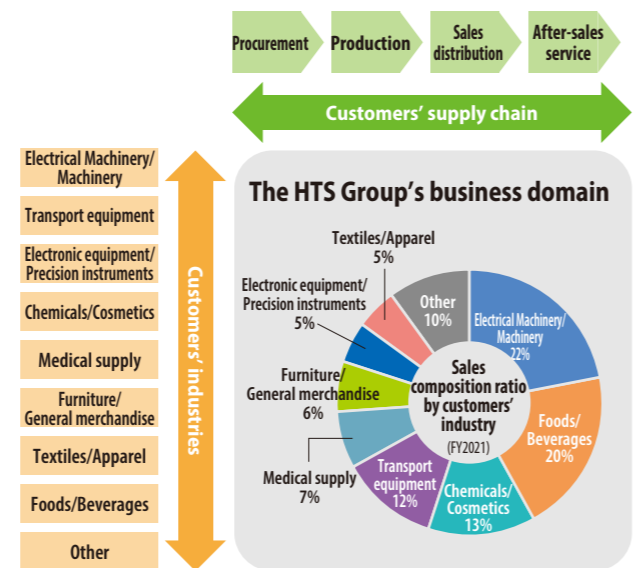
Procurement
Production
Sales distribution
After-sales service

Customers' supply chain

Electrical Machinery/ Machinery
Transport equipment
Electronic equipment/ Precision instruments
Chemicals/Cosmetics
Medical supply
Furniture/ General merchandise
Textiles/Apparel
Foods/Beverages
Other

Customers' industries

The HTS Group's business domain

Textiles/Apparel 5%
Electronic equipment/ Precision instruments 5%
Other 10%
Electrical Machinery/ Machinery 22%
Furniture/ General merchandise 6%
Sales composition ratio by customers' industry (FY2021)
Foods/ Beverages 20%
Medical supply 7%
Transport equipment 12%
Chemicals/ Cosmetics 13%